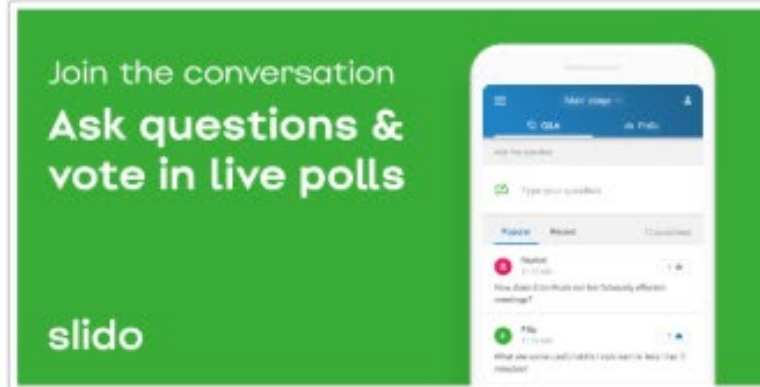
Join the conversation

Ask questions & vote in live polls

slido

Main stage

Q&A

Polls

Ask the speaker

Type your question

Popular

Recent

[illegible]

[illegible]

How does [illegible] run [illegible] effective meetings?

Filip

What are some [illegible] ideas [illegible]?